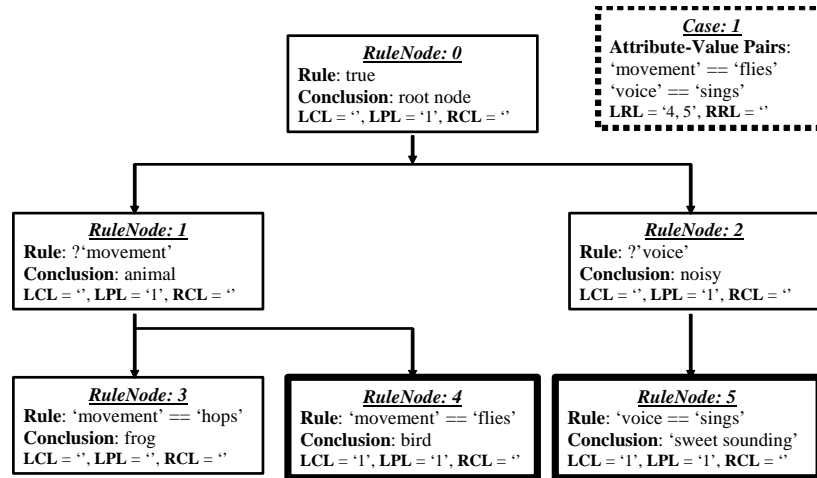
***RuleNode: 0***
**Rule**: true
**Conclusion**: root node
**LCL** = '', **LPL** = '1', **RCL** = ''

***Case: 1***
**Attribute-Value Pairs**:
'movement' == 'flies'
'voice' == 'sings'
**LRL** = '4, 5', **RRL** = ''

***RuleNode: 1***
**Rule**: ?'movement'
**Conclusion**: animal
**LCL** = '', **LPL** = '1', **RCL** = ''

***RuleNode: 2***
**Rule**: ?'voice'
**Conclusion**: noisy
**LCL** = '', **LPL** = '1', **RCL** = ''

***RuleNode: 3***
**Rule**: 'movement' == 'hops'
**Conclusion**: frog
**LCL** = '', **LPL** = '', **RCL** = ''

***RuleNode: 4***
**Rule**: 'movement' == 'flies'
**Conclusion**: bird
**LCL** = '1', **LPL** = '1', **RCL** = ''

***RuleNode: 5***
**Rule**: 'voice == 'sings'
**Conclusion**: 'sweet sounding'
**LCL** = '1', **LPL** = '1', **RCL** = ''